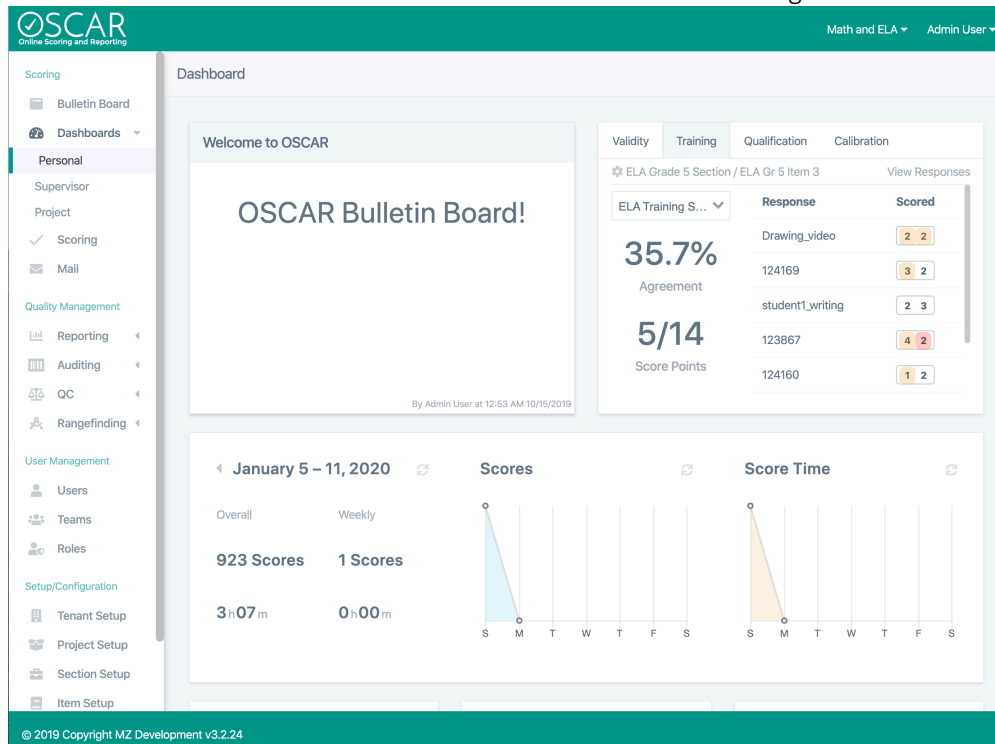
OSCAR
Online Scoring and Reporting

Math and ELA ▾ Admin User ▾

Scoring
Bulletin Board
Dashboards
Personal
Supervisor
Project
Scoring
Mail

Quality Management
Reporting
Auditing
QC
Rangefinding

User Management
Users
Teams
Roles

Setup/Configuration
Tenant Setup
Project Setup
Section Setup
Item Setup

Dashboard

Welcome to OSCAR

OSCAR Bulletin Board!

By Admin User at 12:53 AM 10/15/2019

Validity Training Qualification Calibration

ELA Grade 5 Section / ELA Gr 5 Item 3 View Responses

ELA Training S...

35.7%
Agreement

5/14
Score Points

| Response | Scored |
|---|---|
| Drawing_video | 2 2 |
| 124169 | 3 2 |
| student1_writing | 2 3 |
| 123867 | 4 2 |
| 124160 | 1 2 |

January 5 – 11, 2020

Overall Weekly

923 Scores 1 Scores

3h07m 0h00m

Scores

S M T W T F S

Score Time

S M T W T F S

© 2019 Copyright MZ Development v3.2.24